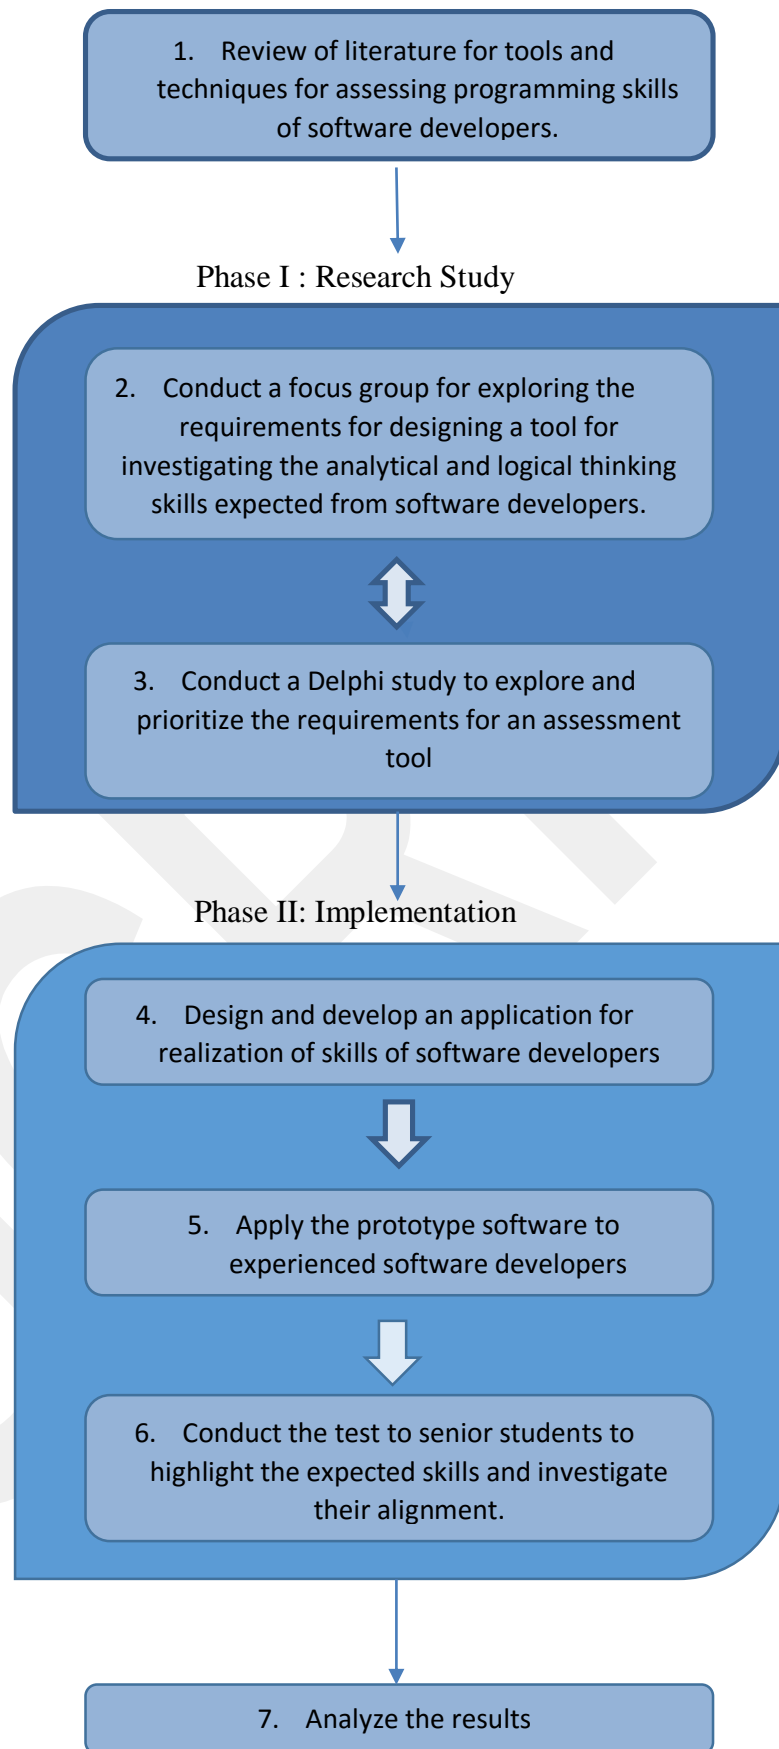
1. Review of literature for tools and techniques for assessing programming skills of software developers.

Phase I : Research Study

2. Conduct a focus group for exploring the requirements for designing a tool for investigating the analytical and logical thinking skills expected from software developers.

3. Conduct a Delphi study to explore and prioritize the requirements for an assessment tool

Phase II: Implementation

4. Design and develop an application for realization of skills of software developers

5. Apply the prototype software to experienced software developers

6. Conduct the test to senior students to highlight the expected skills and investigate their alignment.

7. Analyze the results